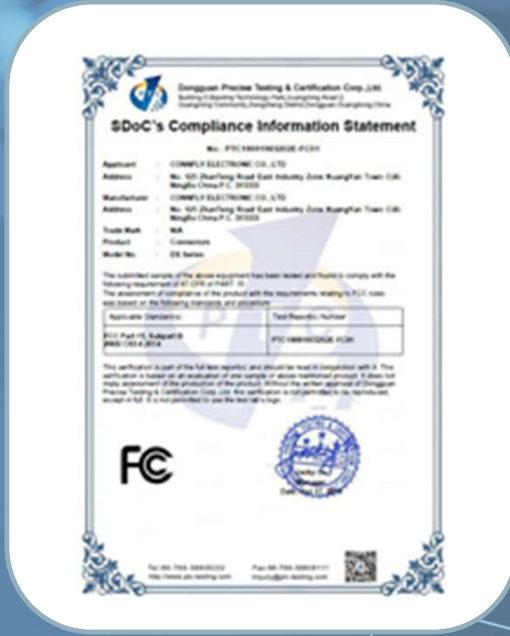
Dongguan Precise Testing & Certification Corp.,Ltd.
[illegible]

SDoC's Compliance Information Statement

No.: PTC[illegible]

Applicant : CONNFLY ELECTRONIC CO., LTD
Address : No. 925 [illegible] Road East Industry Zone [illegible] Town Cixi Ningbo China P.C. 315333
Manufacturer : CONNFLY ELECTRONIC CO., LTD
Address : No. 925 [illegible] Road East Industry Zone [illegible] Town Cixi Ningbo China P.C. 315333
Trade Mark : N/A
Product : Connectors
Model No. : DS Series

The submitted sample of the above equipment has been tested and found to comply with the following requirement of 47 CFR of PART 15.
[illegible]

| Applicable Standards | Test Reports Number |
|---|---|
| FCC Part 15, Subpart B ANSI C63.4-2014 | PTC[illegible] |

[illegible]

FC

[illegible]

Tel: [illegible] Fax: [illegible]
http://www.ptc-testing.com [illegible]